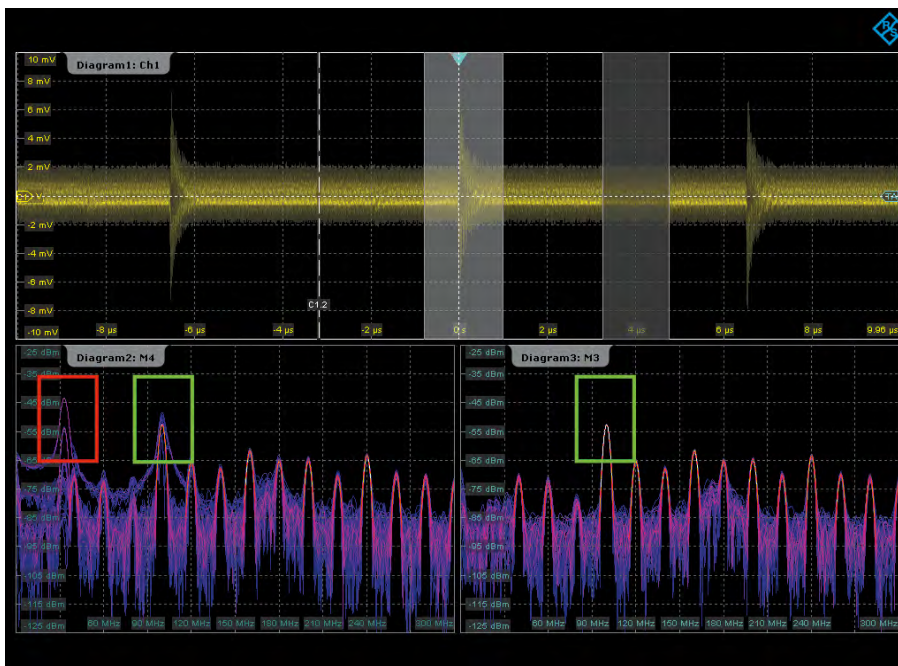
Diagram1: Ch1

10 mV
8 mV
6 mV
4 mV
2 mV
V
-2 mV
-4 mV
-6 mV
-8 mV
-10 mV
-8 µs
-6 µs
-4 µs
-2 µs
0 s
2 µs
4 µs
6 µs
8 µs
9.96 µs
C1.2

Diagram2: M4

-25 dBm
-35 dBm
-45 dBm
-55 dBm
-65 dBm
-75 dBm
-85 dBm
-95 dBm
-105 dBm
-115 dBm
-125 dBm
60 MHz
90 MHz
120 MHz
150 MHz
180 MHz
210 MHz
240 MHz
300 MHz

Diagram3: M3

-25 dBm
-35 dBm
-45 dBm
-55 dBm
-65 dBm
-75 dBm
-85 dBm
-95 dBm
-105 dBm
-115 dBm
-125 dBm
60 MHz
90 MHz
120 MHz
150 MHz
180 MHz
210 MHz
240 MHz
300 MHz